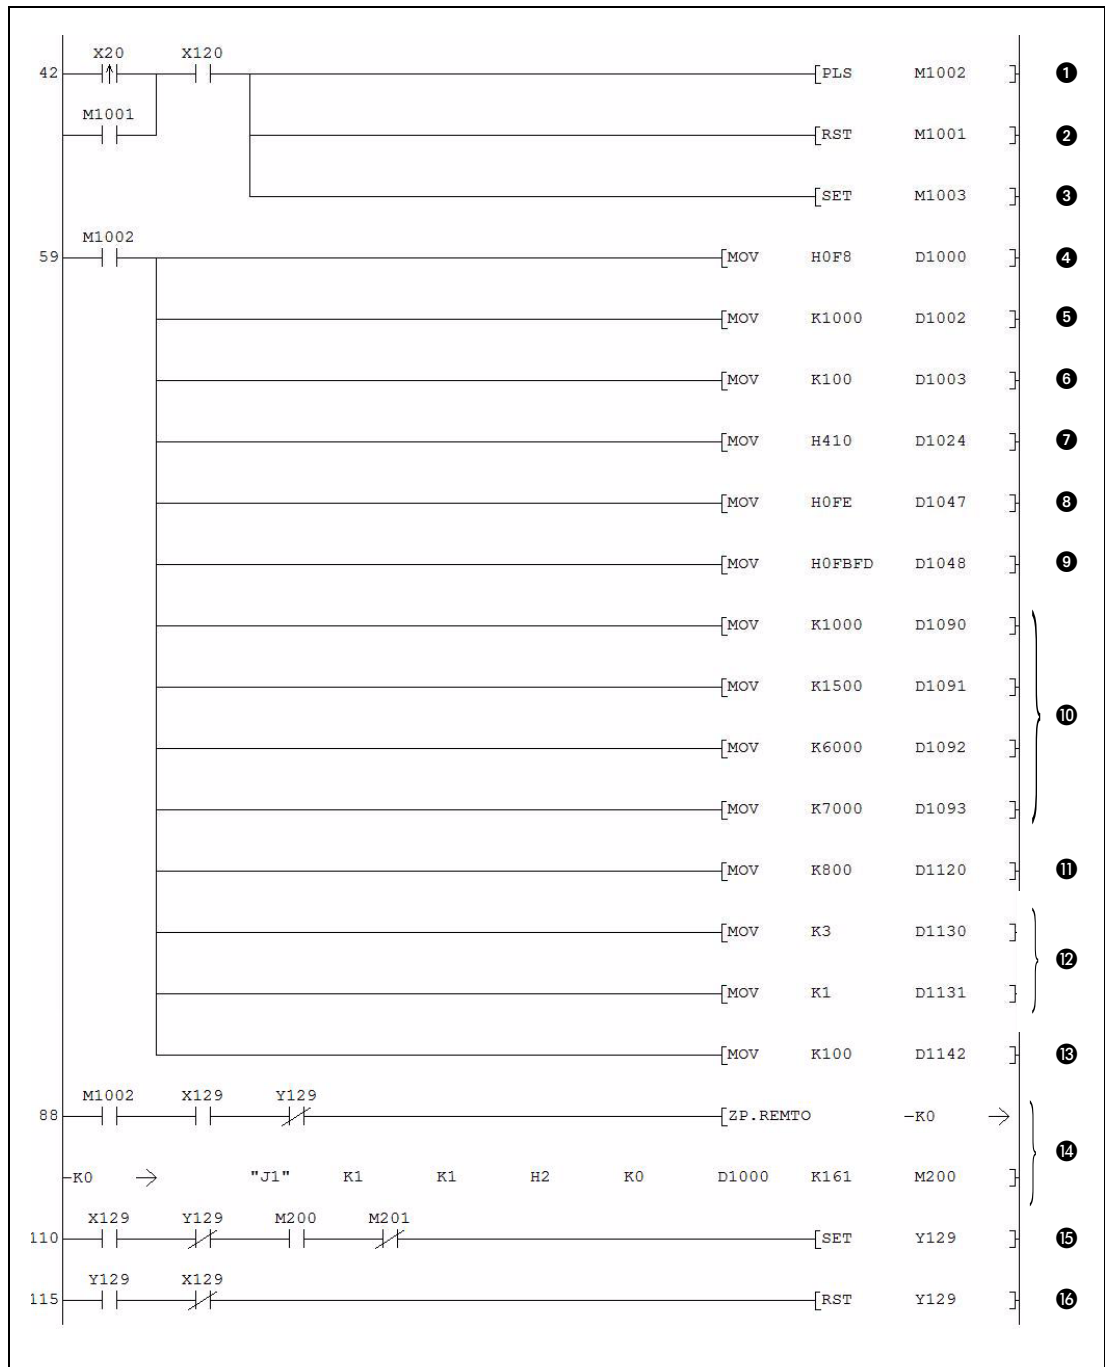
42 X20 X120 [PLS M1002 ] ❶
M1001
[RST M1001 ] ❷
[SET M1003 ] ❸
59 M1002 [MOV H0F8 D1000 ] ❹
[MOV K1000 D1002 ] ❺
[MOV K100 D1003 ] ❻
[MOV H410 D1024 ] ❼
[MOV H0FE D1047 ] ❽
[MOV H0FBFD D1048 ] ❾
[MOV K1000 D1090 ]
[MOV K1500 D1091 ]
[MOV K6000 D1092 ]
[MOV K7000 D1093 ] ❿
[MOV K800 D1120 ] ⓫
[MOV K3 D1130 ]
[MOV K1 D1131 ] ⓬
[MOV K100 D1142 ] ⓭
88 M1002 X129 Y129 [ZP.REMTO -K0 →
-K0 → "J1" K1 K1 H2 K0 D1000 K161 M200 ] ⓮
110 X129 Y129 M200 M201 [SET Y129 ] ⓯
115 Y129 X129 [RST Y129 ] ⓰